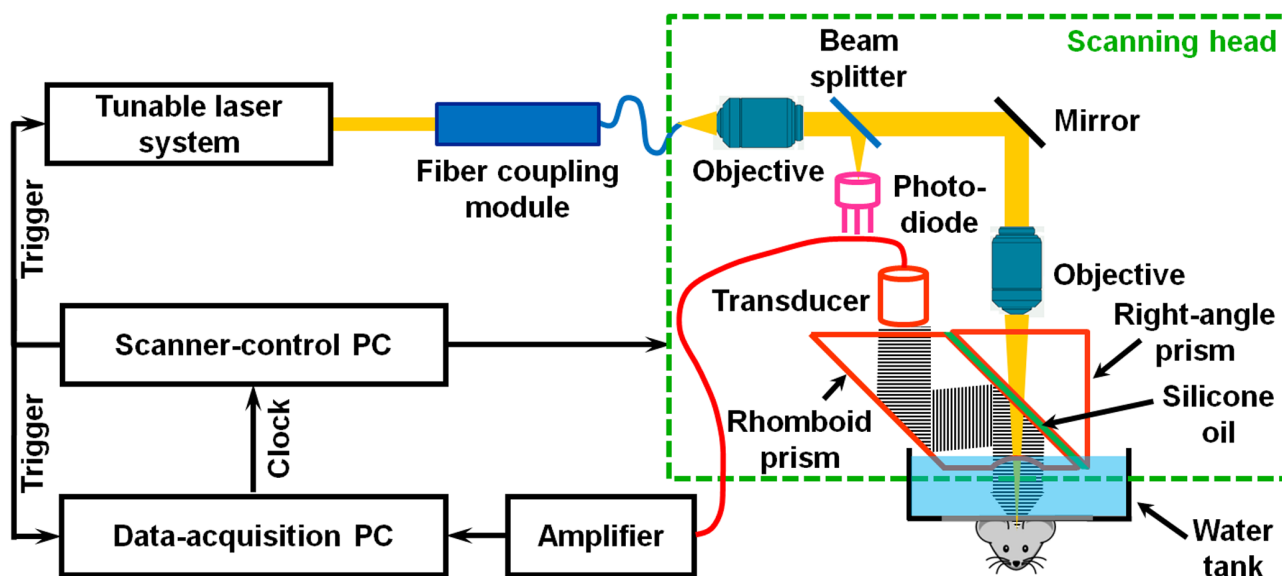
Scanning head

Tunable laser system

Fiber coupling module

Beam splitter

Mirror

Objective

Photo-diode

Objective

Transducer

Right-angle prism

Silicone oil

Rhomboid prism

Trigger

Scanner-control PC

Trigger

Clock

Data-acquisition PC

Amplifier

Water tank